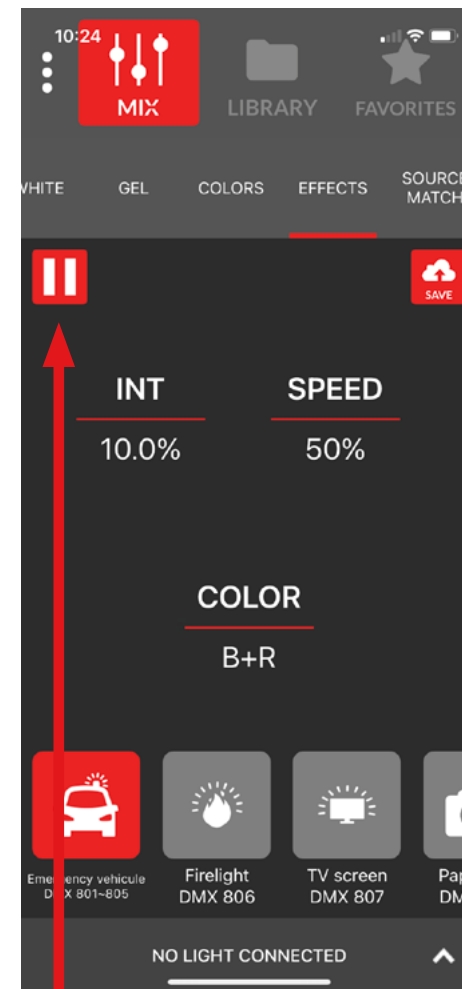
10:24

MIX

LIBRARY

FAVORITES

WHITE GEL COLORS EFFECTS SOURCE MATCH

SAVE

INT
10.0%

SPEED
50%

COLOR
B+R

Emergency vehicule
DMX 801~805

Firelight
DMX 806

TV screen
DMX 807

Pap
DM

NO LIGHT CONNECTED